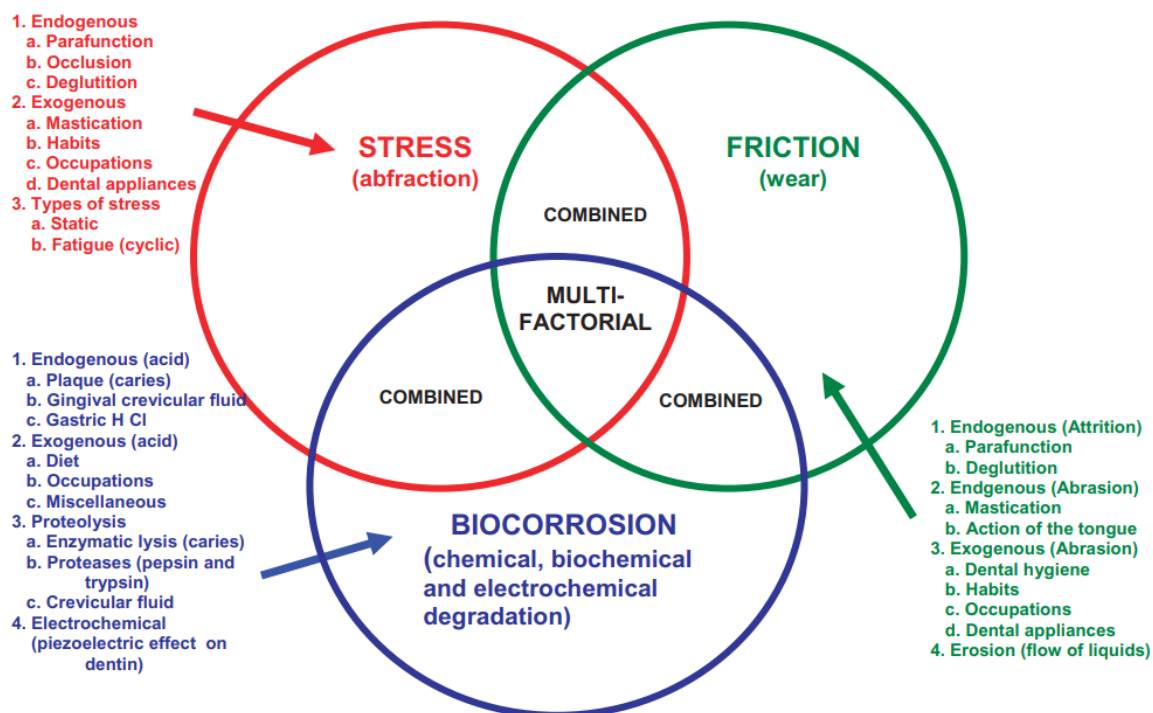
1. Endogenous
a. Parafunction
b. Occlusion
c. Deglutition
2. Exogenous
a. Mastication
b. Habits
c. Occupations
d. Dental appliances
3. Types of stress
a. Static
b. Fatigue (cyclic)

STRESS
(abfraction)

FRICTION
(wear)

COMBINED

MULTI-
FACTORIAL

COMBINED

COMBINED

1. Endogenous (acid)
a. Plaque (caries)
b. Gingival crevicular fluid
c. Gastric H Cl
2. Exogenous (acid)
a. Diet
b. Occupations
c. Miscellaneous
3. Proteolysis
a. Enzymatic lysis (caries)
b. Proteases (pepsin and trypsin)
c. Crevicular fluid
4. Electrochemical
(piezoelectric effect on dentin)

BIOCORROSION
(chemical, biochemical and electrochemical degradation)

1. Endogenous (Attrition)
a. Parafunction
b. Deglutition
2. Endgenous (Abrasion)
a. Mastication
b. Action of the tongue
3. Exogenous (Abrasion)
a. Dental hygiene
b. Habits
c. Occupations
d. Dental appliances
4. Erosion (flow of liquids)